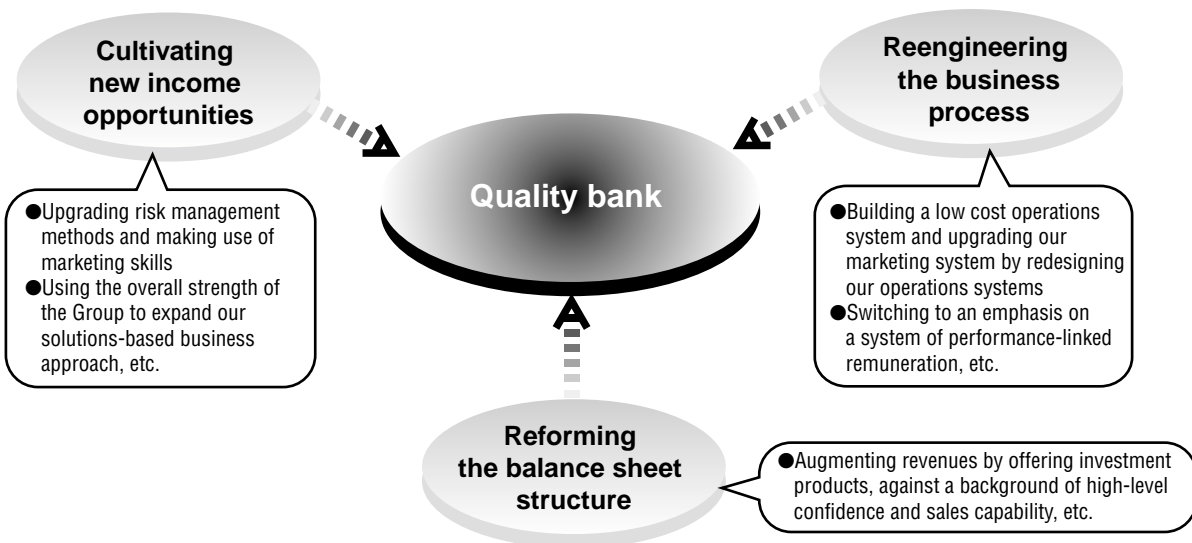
Cultivating new income opportunities

●Upgrading risk management methods and making use of marketing skills
●Using the overall strength of the Group to expand our solutions-based business approach, etc.

Quality bank

Reengineering the business process

●Building a low cost operations system and upgrading our marketing system by redesigning our operations systems
●Switching to an emphasis on a system of performance-linked remuneration, etc.

Reforming the balance sheet structure

●Augmenting revenues by offering investment products, against a background of high-level confidence and sales capability, etc.